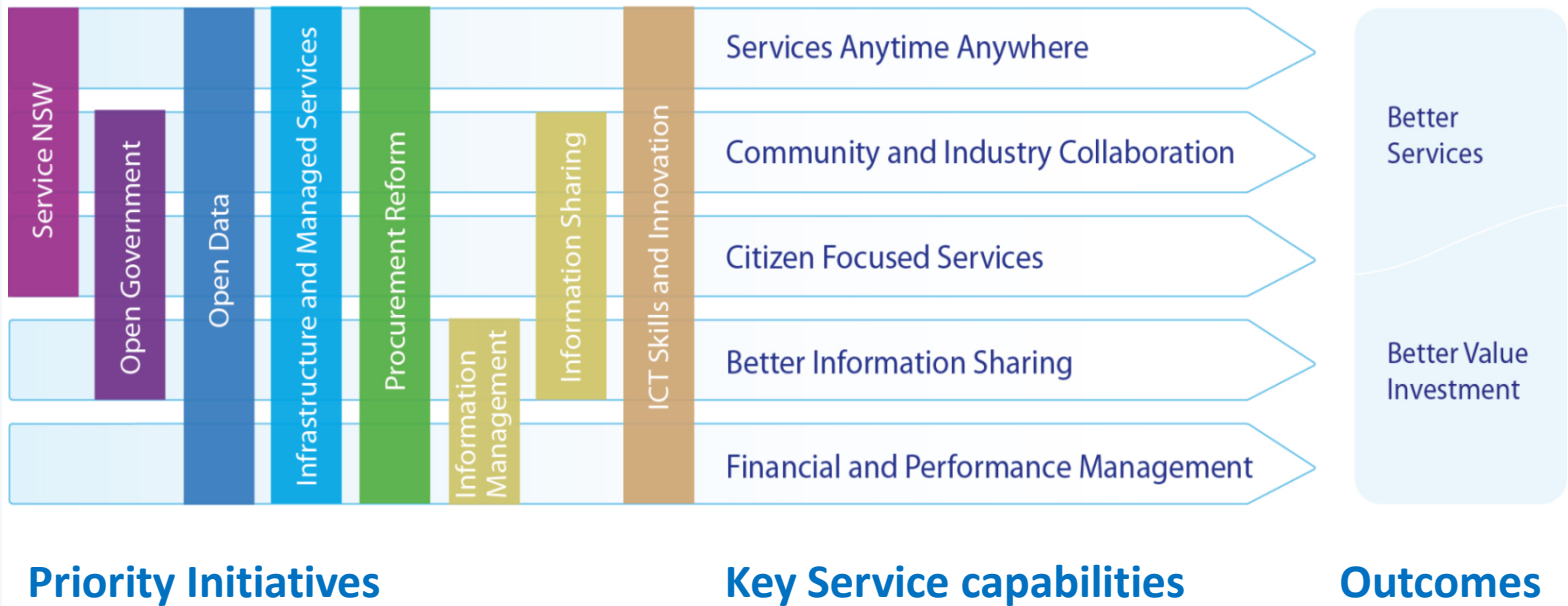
Service NSW

Open Government

Open Data

Infrastructure and Managed Services

Procurement Reform

Information Management

Information Sharing

ICT Skills and Innovation

Services Anytime Anywhere

Community and Industry Collaboration

Citizen Focused Services

Better Information Sharing

Financial and Performance Management

Better Services

Better Value Investment

Priority Initiatives

Key Service capabilities

Outcomes